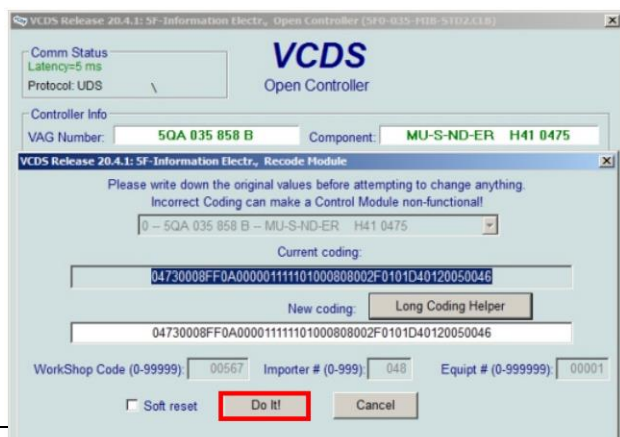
VCDS Release 20.4.1: 5F-Information Electr., Open Controller (5F0-035-MIB-STD2.CLB)

Comm Status
Latency=5 ms
Protocol: UDS \

VCDS
Open Controller

Controller Info
VAG Number: 5QA 035 858 B Component: MU-S-ND-ER H41 0475

VCDS Release 20.4.1: 5F-Information Electr., Recode Module

Please write down the original values before attempting to change anything.
Incorrect Coding can make a Control Module non-functional!

0 -- 5QA 035 858 B -- MU-S-ND-ER H41 0475

Current coding:
04730008FF0A000001111101000808002F0101D40120050046

New coding: Long Coding Helper
04730008FF0A000001111101000808002F0101D40120050046

WorkShop Code (0-99999): 00567 Importer # (0-999): 048 Equipt # (0-999999): 00001

Soft reset Do It! Cancel